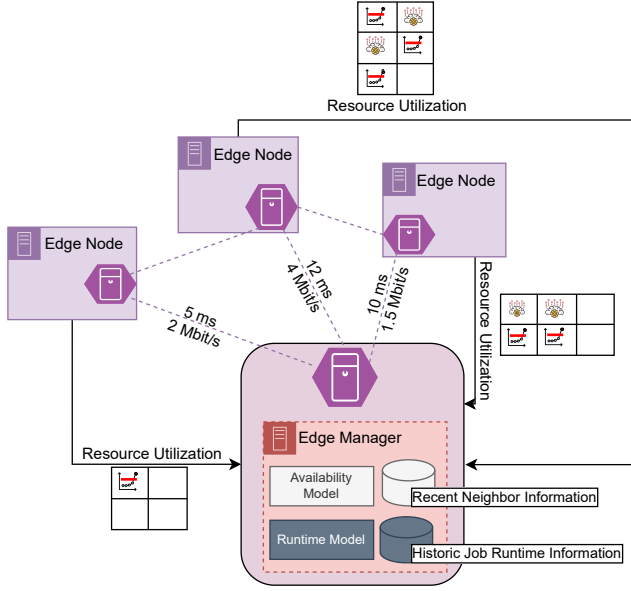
Resource Utilization

Edge Node

Edge Node

Edge Node

12 ms
4 Mbit/s

10 ms
1.5 Mbit/s

5 ms
2 Mbit/s

Resource Utilization

Resource Utilization

Edge Manager

Availability Model

Recent Neighbor Information

Runtime Model

Historic Job Runtime Information